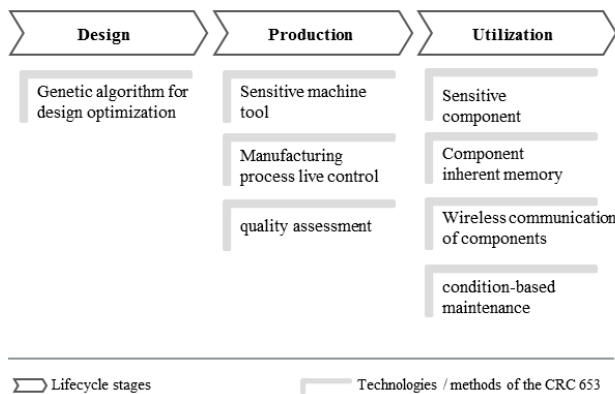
Design

Production

Utilization

Genetic algorithm for design optimization

Sensitive machine tool

Manufacturing process live control

quality assessment

Sensitive component

Component inherent memory

Wireless communication of components

condition-based maintenance

Lifecycle stages

Technologies / methods of the CRC 653